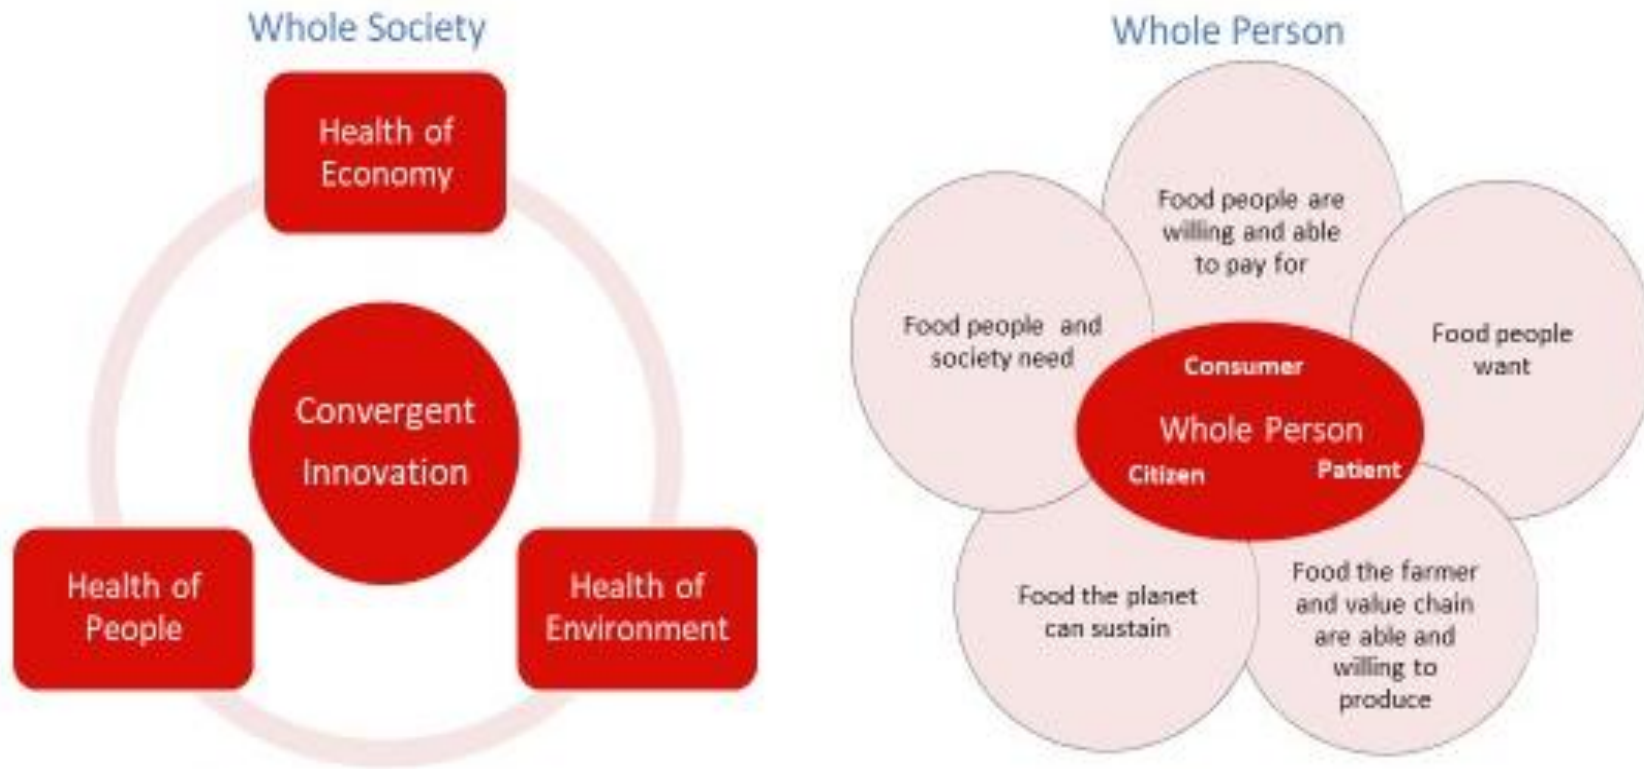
Whole Society

Health of Economy

Convergent Innovation

Health of People

Health of Environment

Whole Person

Food people are willing and able to pay for

Food people and society need

Food people want

Consumer

Whole Person

Citizen

Patient

Food the planet can sustain

Food the farmer and value chain are able and willing to produce